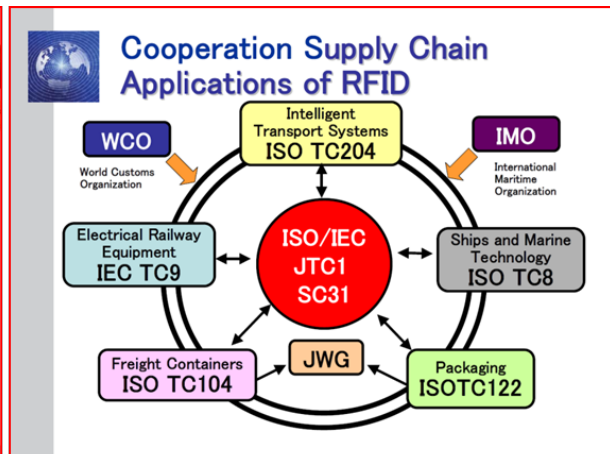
Cooperation Supply Chain Applications of RFID

WCO
World Customs Organization

Intelligent Transport Systems
ISO TC204

IMO
International Maritime Organization

Electrical Railway Equipment
IEC TC9

ISO/IEC JTC1 SC31

Ships and Marine Technology
ISO TC8

Freight Containers
ISO TC104

JWG

Packaging
ISOTC122